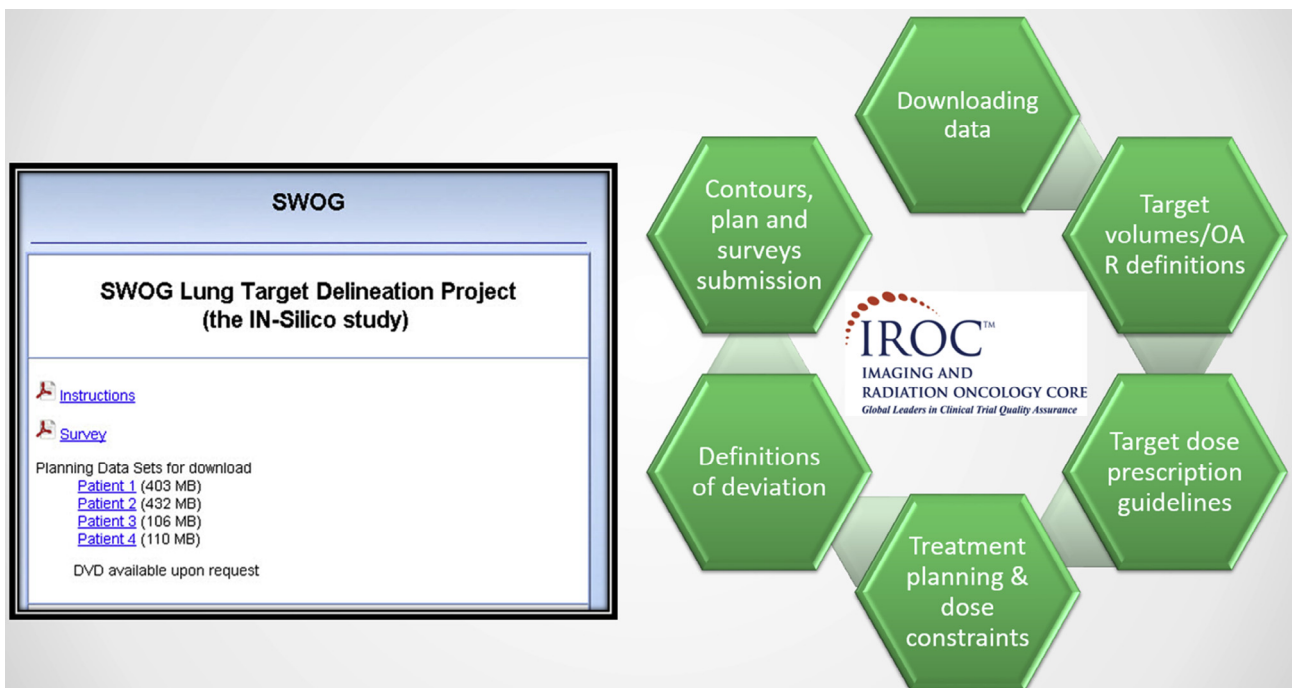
SWOG

SWOG Lung Target Delineation Project
(the IN-Silico study)

Instructions

Survey

Planning Data Sets for download
Patient 1 (403 MB)
Patient 2 (432 MB)
Patient 3 (106 MB)
Patient 4 (110 MB)

DVD available upon request

Downloading data

Target volumes/OAR definitions

Target dose prescription guidelines

Treatment planning & dose constraints

Definitions of deviation

Contours, plan and surveys submission

IROC™
IMAGING AND RADIATION ONCOLOGY CORE
Global Leaders in Clinical Trial Quality Assurance